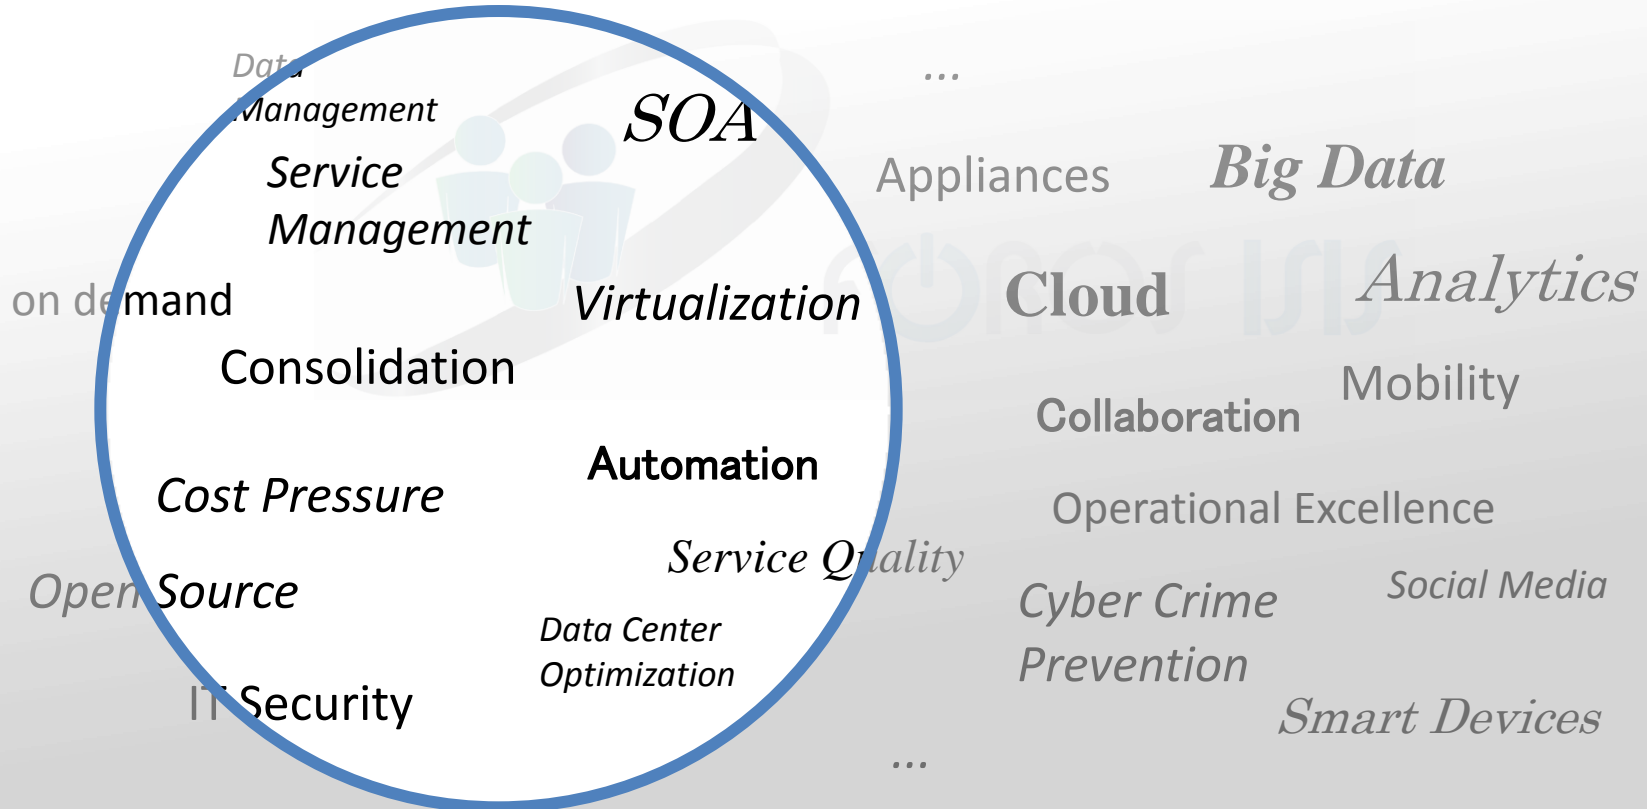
Data Management

SOA

Service Management

on demand

Virtualization

Consolidation

Automation

Cost Pressure

Service Quality

Open Source

Data Center Optimization

IT Security

...

Appliances

Big Data

Cloud

Analytics

Mobility

Collaboration

Operational Excellence

Cyber Crime Prevention

Social Media

Smart Devices

...